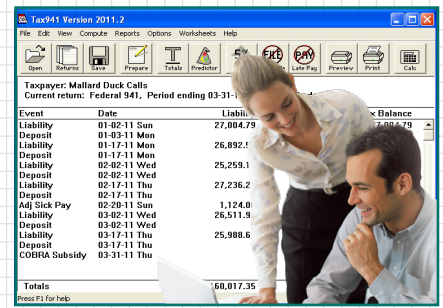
Tax941 Version 2011.2

File Edit View Compute Reports Options Worksheets Help

Open Returns Save Prepare Totals Predictor E-File Late Pay Preview Print Calc

Taxpayer: Mallard Duck Calls
Current return: Federal 941, Period ending 03-31-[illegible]

| Event | Date | Liabi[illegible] | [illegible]x Balance |
|---|---|---|---|
| Liability | 01-02-11 Sun | 27,004.79 | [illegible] |
| Deposit | 01-03-11 Mon | | |
| Liability | 01-17-11 Mon | 26,892.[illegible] | |
| Deposit | 01-17-11 Mon | | |
| Liability | 02-02-11 Wed | 25,259.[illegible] | |
| Deposit | 02-02-11 Wed | | |
| Liability | 02-17-11 Thu | 27,236.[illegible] | |
| Deposit | 02-17-11 Thu | | |
| Adj Sick Pay | 02-20-11 Sun | 1,124.0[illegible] | |
| Liability | 03-02-11 Wed | 26,511.9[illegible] | |
| Deposit | 03-02-11 Wed | | |
| Liability | 03-17-11 Thu | 25,988.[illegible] | |
| Deposit | 03-17-11 Thu | | |
| COBRA Subsidy | 03-31-11 Thu | | |
| Totals | | 160,017.35 | |

Press F1 for help